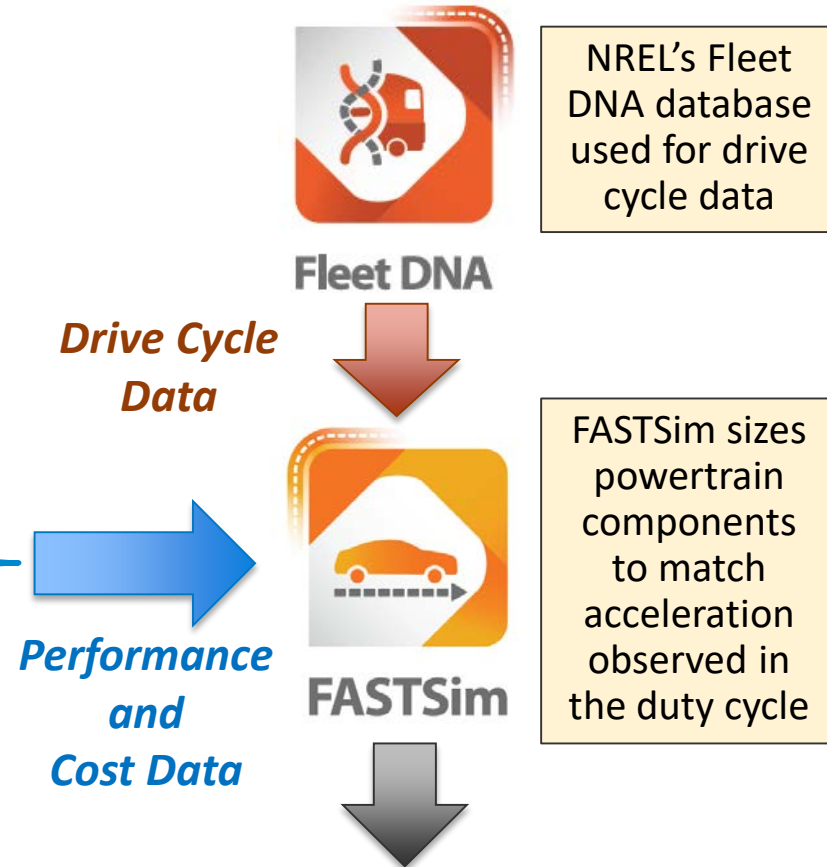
NREL's Fleet DNA database used for drive cycle data

Fleet DNA

Drive Cycle Data

FASTSim sizes powertrain components to match acceleration observed in the duty cycle

Performance and Cost Data

FASTSim